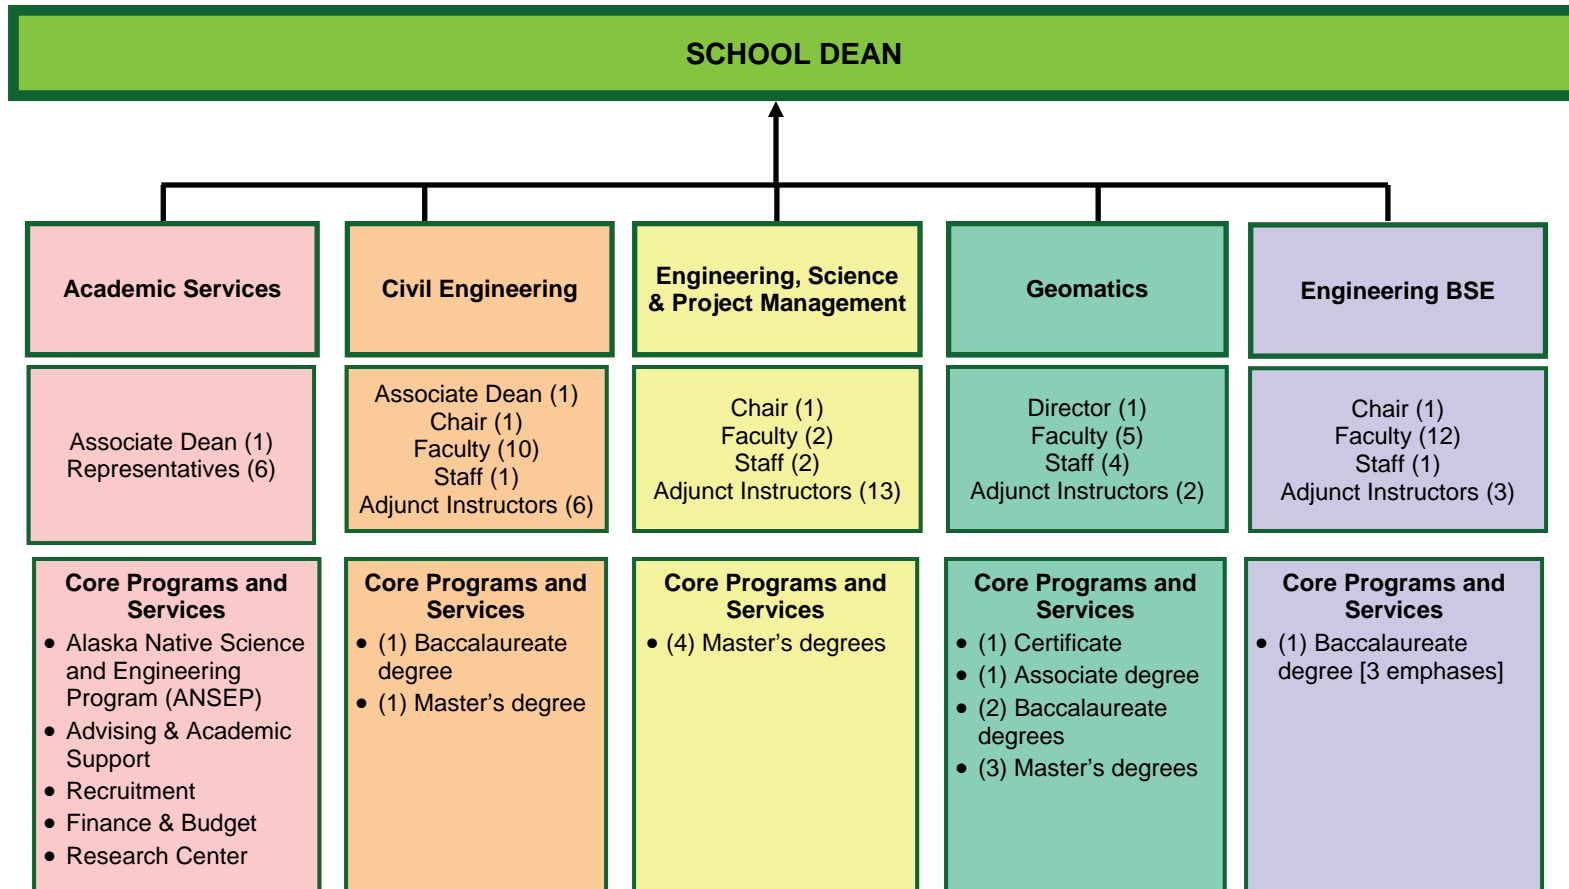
SCHOOL DEAN

Academic Services

Associate Dean (1)
Representatives (6)

Core Programs and Services
- Alaska Native Science and Engineering Program (ANSEP)
- Advising & Academic Support
- Recruitment
- Finance & Budget
- Research Center

Civil Engineering

Associate Dean (1)
Chair (1)
Faculty (10)
Staff (1)
Adjunct Instructors (6)

Core Programs and Services
- (1) Baccalaureate degree
- (1) Master's degree

Engineering, Science & Project Management

Chair (1)
Faculty (2)
Staff (2)
Adjunct Instructors (13)

Core Programs and Services
- (4) Master's degrees

Geomatics

Director (1)
Faculty (5)
Staff (4)
Adjunct Instructors (2)

Core Programs and Services
- (1) Certificate
- (1) Associate degree
- (2) Baccalaureate degrees
- (3) Master's degrees

Engineering BSE

Chair (1)
Faculty (12)
Staff (1)
Adjunct Instructors (3)

Core Programs and Services
- (1) Baccalaureate degree [3 emphases]